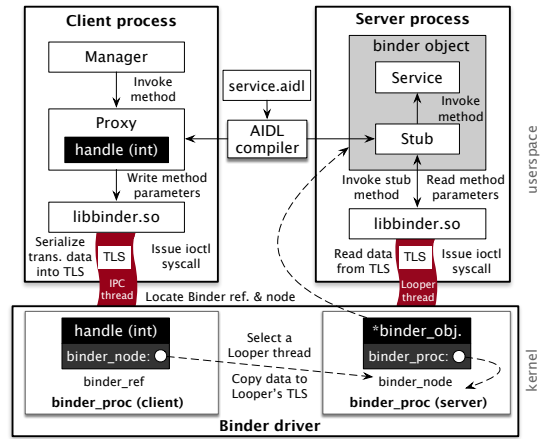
Client process

Manager

Invoke method

Proxy

handle (int)

Write method parameters

libbinder.so

Serialize trans. data into TLS

TLS

Issue ioctl syscall

IPC thread

service.aidl

AIDL compiler

Server process

binder object

Service

Invoke method

Stub

Invoke stub method

Read method parameters

libbinder.so

Read data from TLS

TLS

Issue ioctl syscall

Looper thread

userspace

Locate Binder ref. & node

handle (int)

binder_node:

binder_ref

binder_proc (client)

Select a Looper thread

Copy data to Looper's TLS

*binder_obj.

binder_proc:

binder_node

binder_proc (server)

kernel

Binder driver